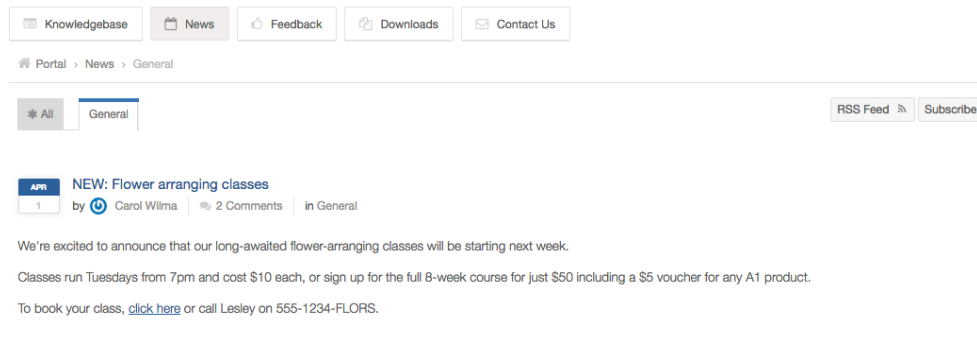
Knowledgebase News Feedback Downloads Contact Us

Portal › News › General

All General

RSS Feed Subscribe

APR
1

NEW: Flower arranging classes

by Carol Wilma | 2 Comments | in General

We're excited to announce that our long-awaited flower-arranging classes will be starting next week.

Classes run Tuesdays from 7pm and cost $10 each, or sign up for the full 8-week course for just $50 including a $5 voucher for any A1 product.

To book your class, click here or call Lesley on 555-1234-FLORS.